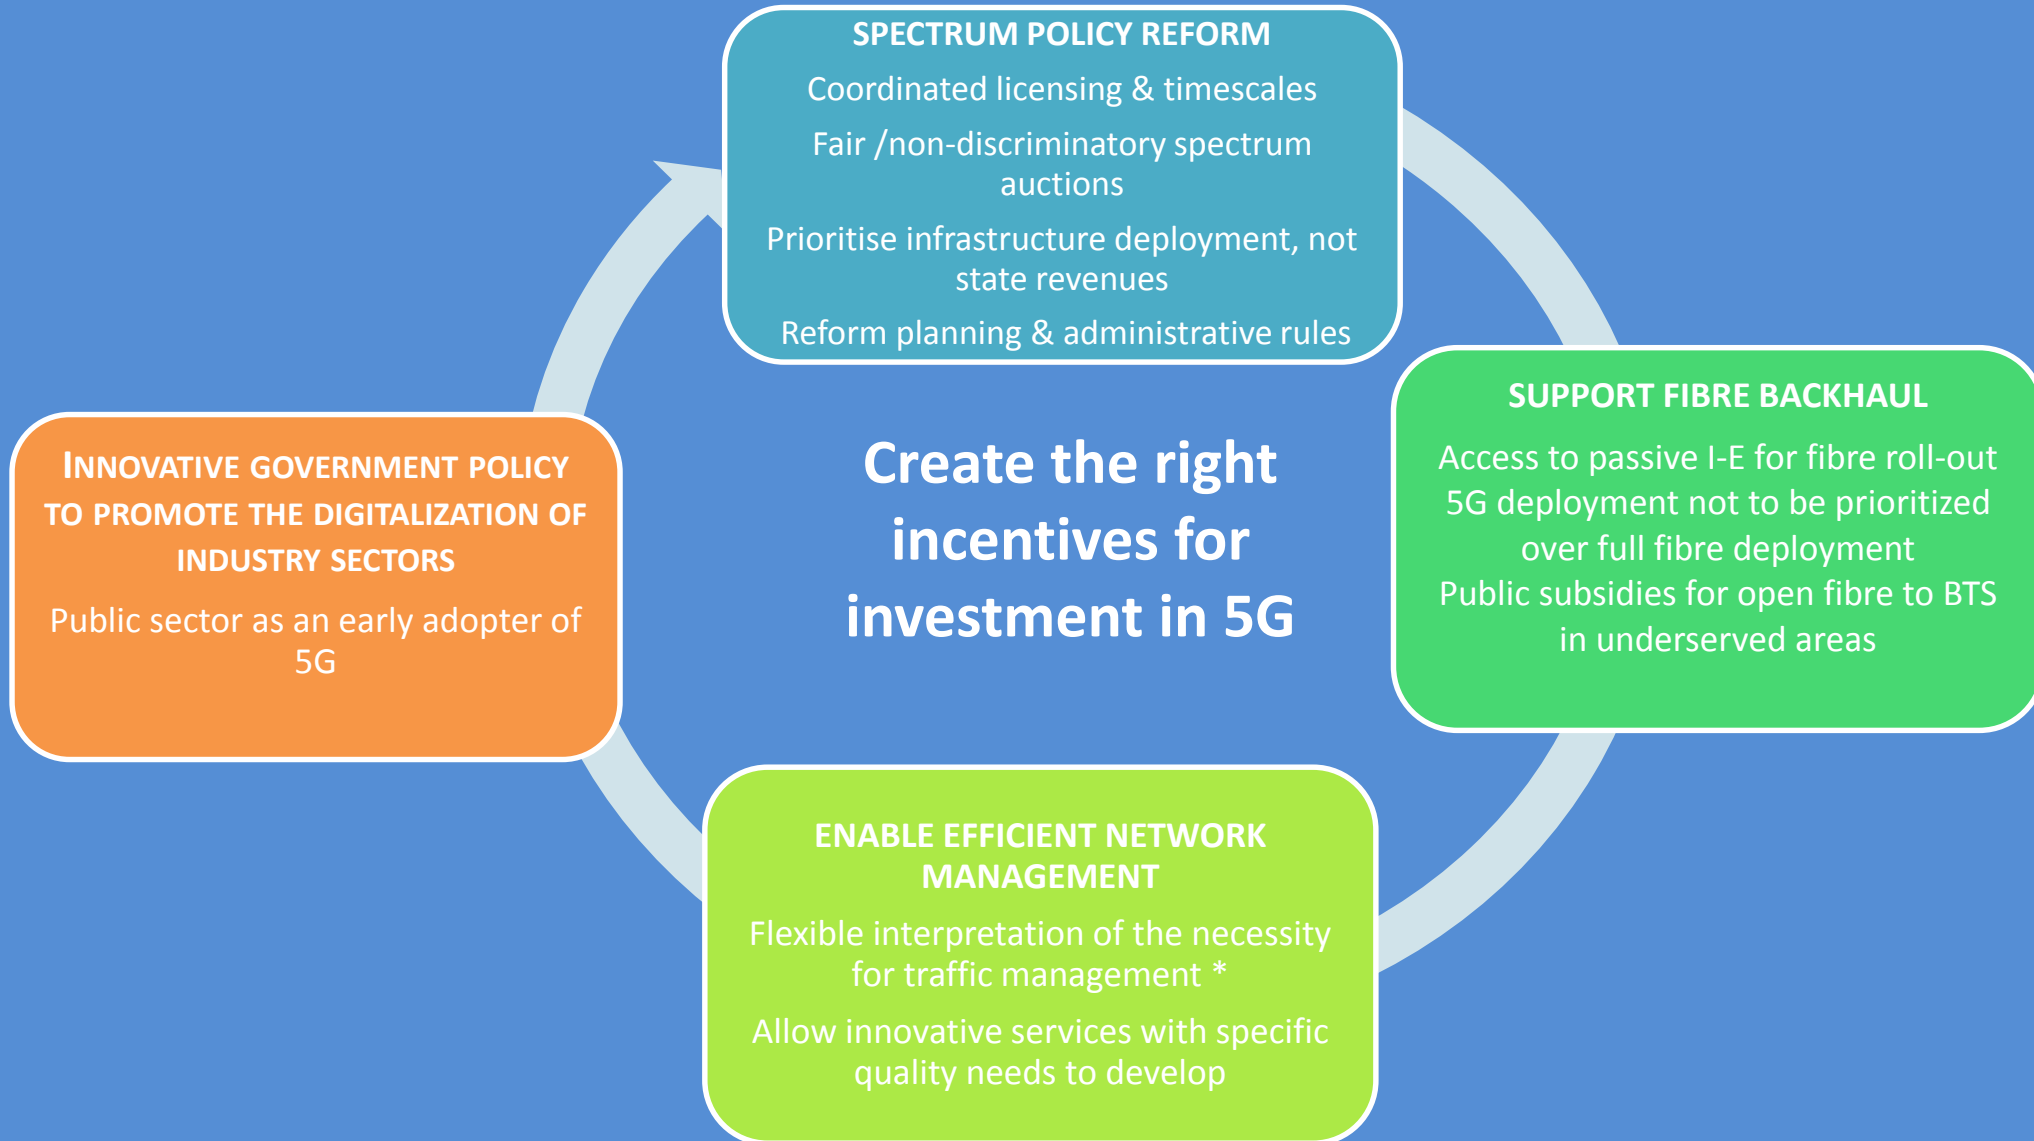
SPECTRUM POLICY REFORM

Coordinated licensing & timescales

Fair /non-discriminatory spectrum auctions

Prioritise infrastructure deployment, not state revenues

Reform planning & administrative rules

Create the right incentives for investment in 5G

SUPPORT FIBRE BACKHAUL

Access to passive I-E for fibre roll-out

5G deployment not to be prioritized over full fibre deployment

Public subsidies for open fibre to BTS in underserved areas

INNOVATIVE GOVERNMENT POLICY TO PROMOTE THE DIGITALIZATION OF INDUSTRY SECTORS

Public sector as an early adopter of 5G

ENABLE EFFICIENT NETWORK MANAGEMENT

Flexible interpretation of the necessity for traffic management *

Allow innovative services with specific quality needs to develop